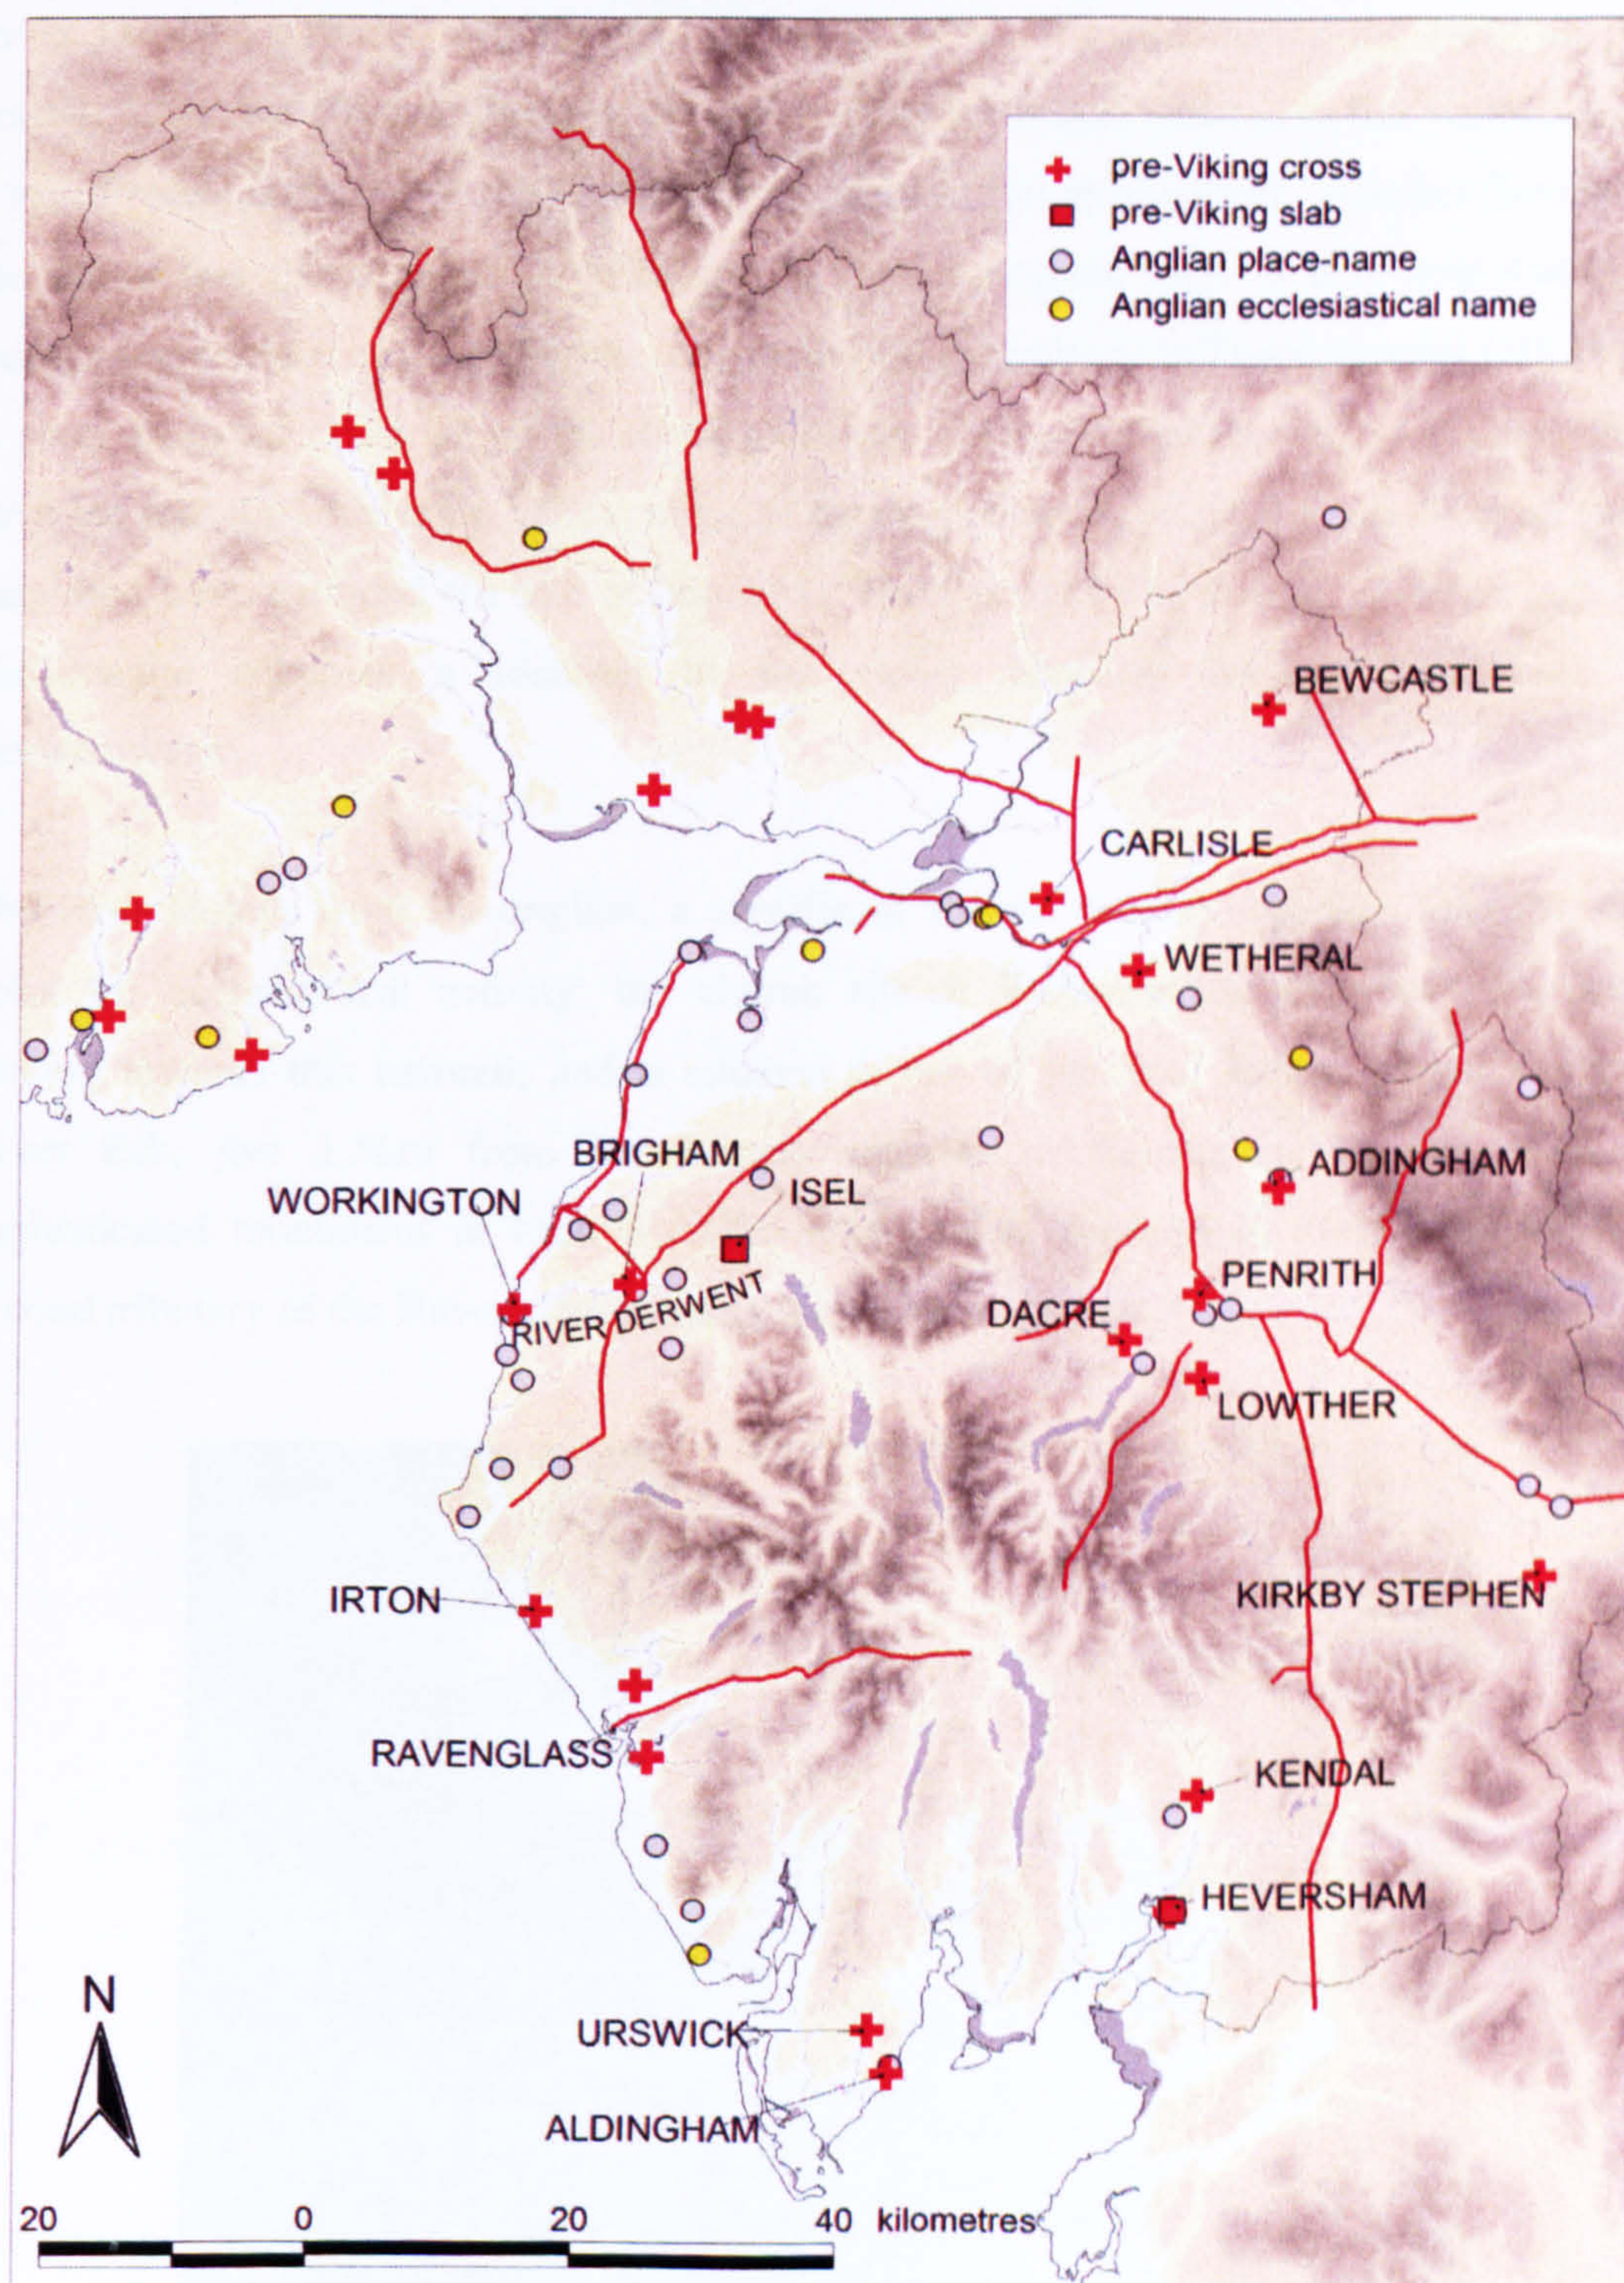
pre-Viking cross
pre-Viking slab
Anglian place-name
Anglian ecclesiastical name

BEWCASTLE
CARLISLE
WETHERAL
BRIGHAM
WORKINGTON
ISEL
ADDINGHAM
PENRITH
RIVER DERWENT
DACRE
LOWTHER
IRTON
KIRKBY STEPHEN
RAVENGLASS
KENDAL
HEVERSHAM
URSWICK
ALDINGHAM
N
20 0 20 40 kilometres